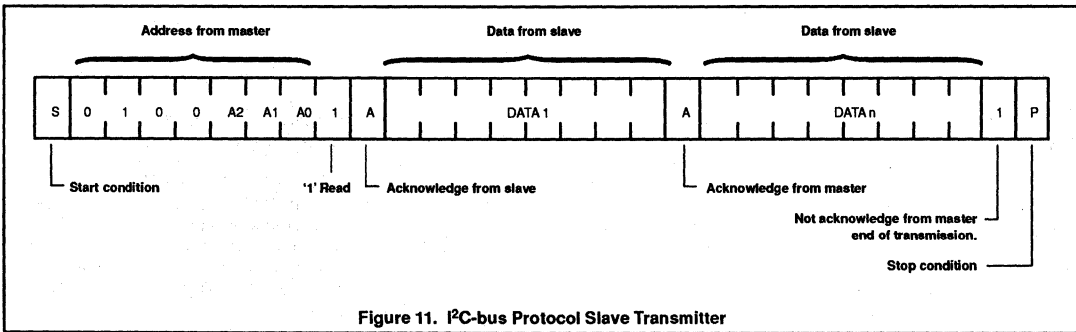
Address from master

Data from slave

Data from slave

S 0 1 0 0 A2 A1 A0 1 A DATA 1 A DATA n 1 P

Start condition

'1' Read

Acknowledge from slave

Acknowledge from master

Not acknowledge from master end of transmission.

Stop condition

Figure 11. I$^2$C-bus Protocol Slave Transmitter